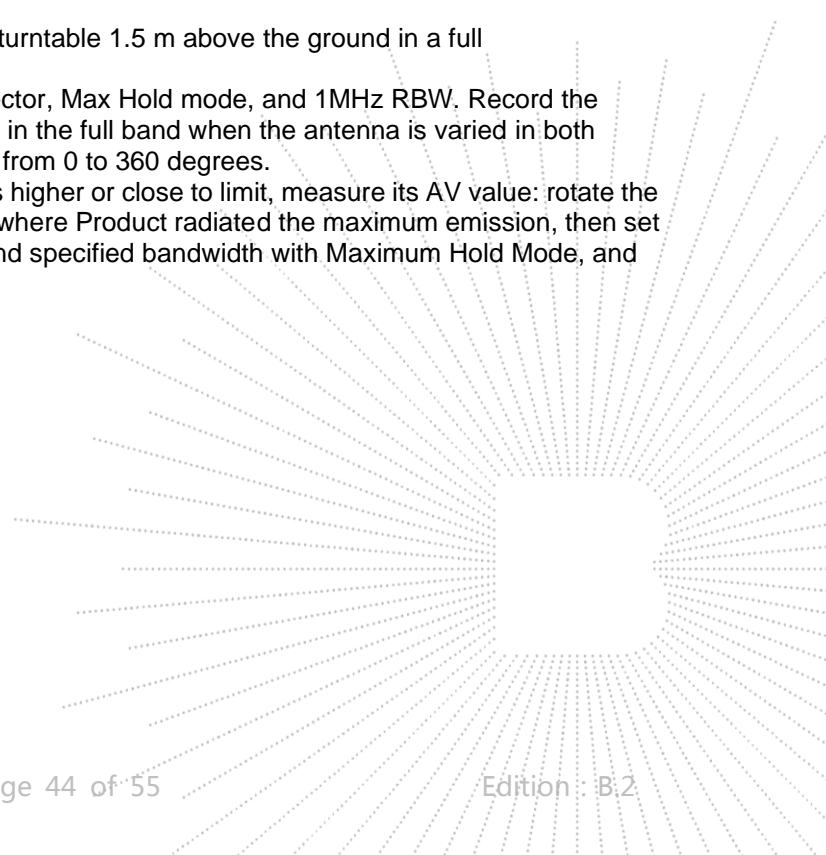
turntable 1.5 m above the ground in a full

ctor, Max Hold mode, and 1MHz RBW. Record the in the full band when the antenna is varied in both from 0 to 360 degrees.
s higher or close to limit, measure its AV value: rotate the where Product radiated the maximum emission, then set nd specified bandwidth with Maximum Hold Mode, and

ge 44 of 55 Edition : B.2